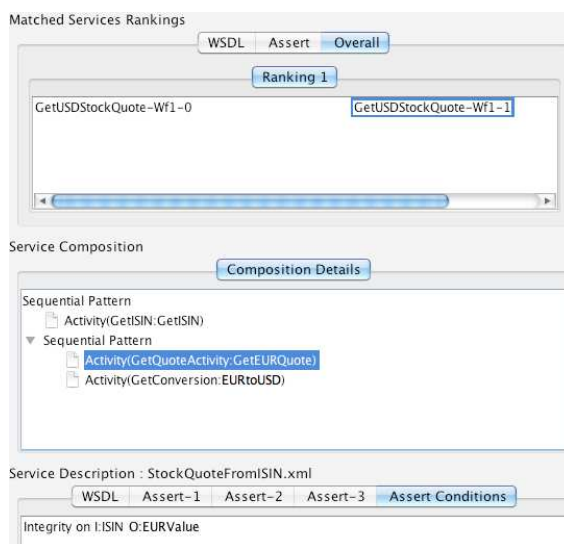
Matched Services Rankings

WSDL | Assert | Overall

Ranking 1

GetUSDStockQuote-Wf1-0

GetUSDStockQuote-Wf1-1

Service Composition

Composition Details

Sequential Pattern

Activity(GetISIN:GetISIN)

Sequential Pattern

Activity(GetQuoteActivity:GetEURQuote)

Activity(GetConversion:EURtoUSD)

Service Description : StockQuoteFromISIN.xml

WSDL | Assert-1 | Assert-2 | Assert-3 | Assert Conditions

Integrity on I:ISIN O:EURValue